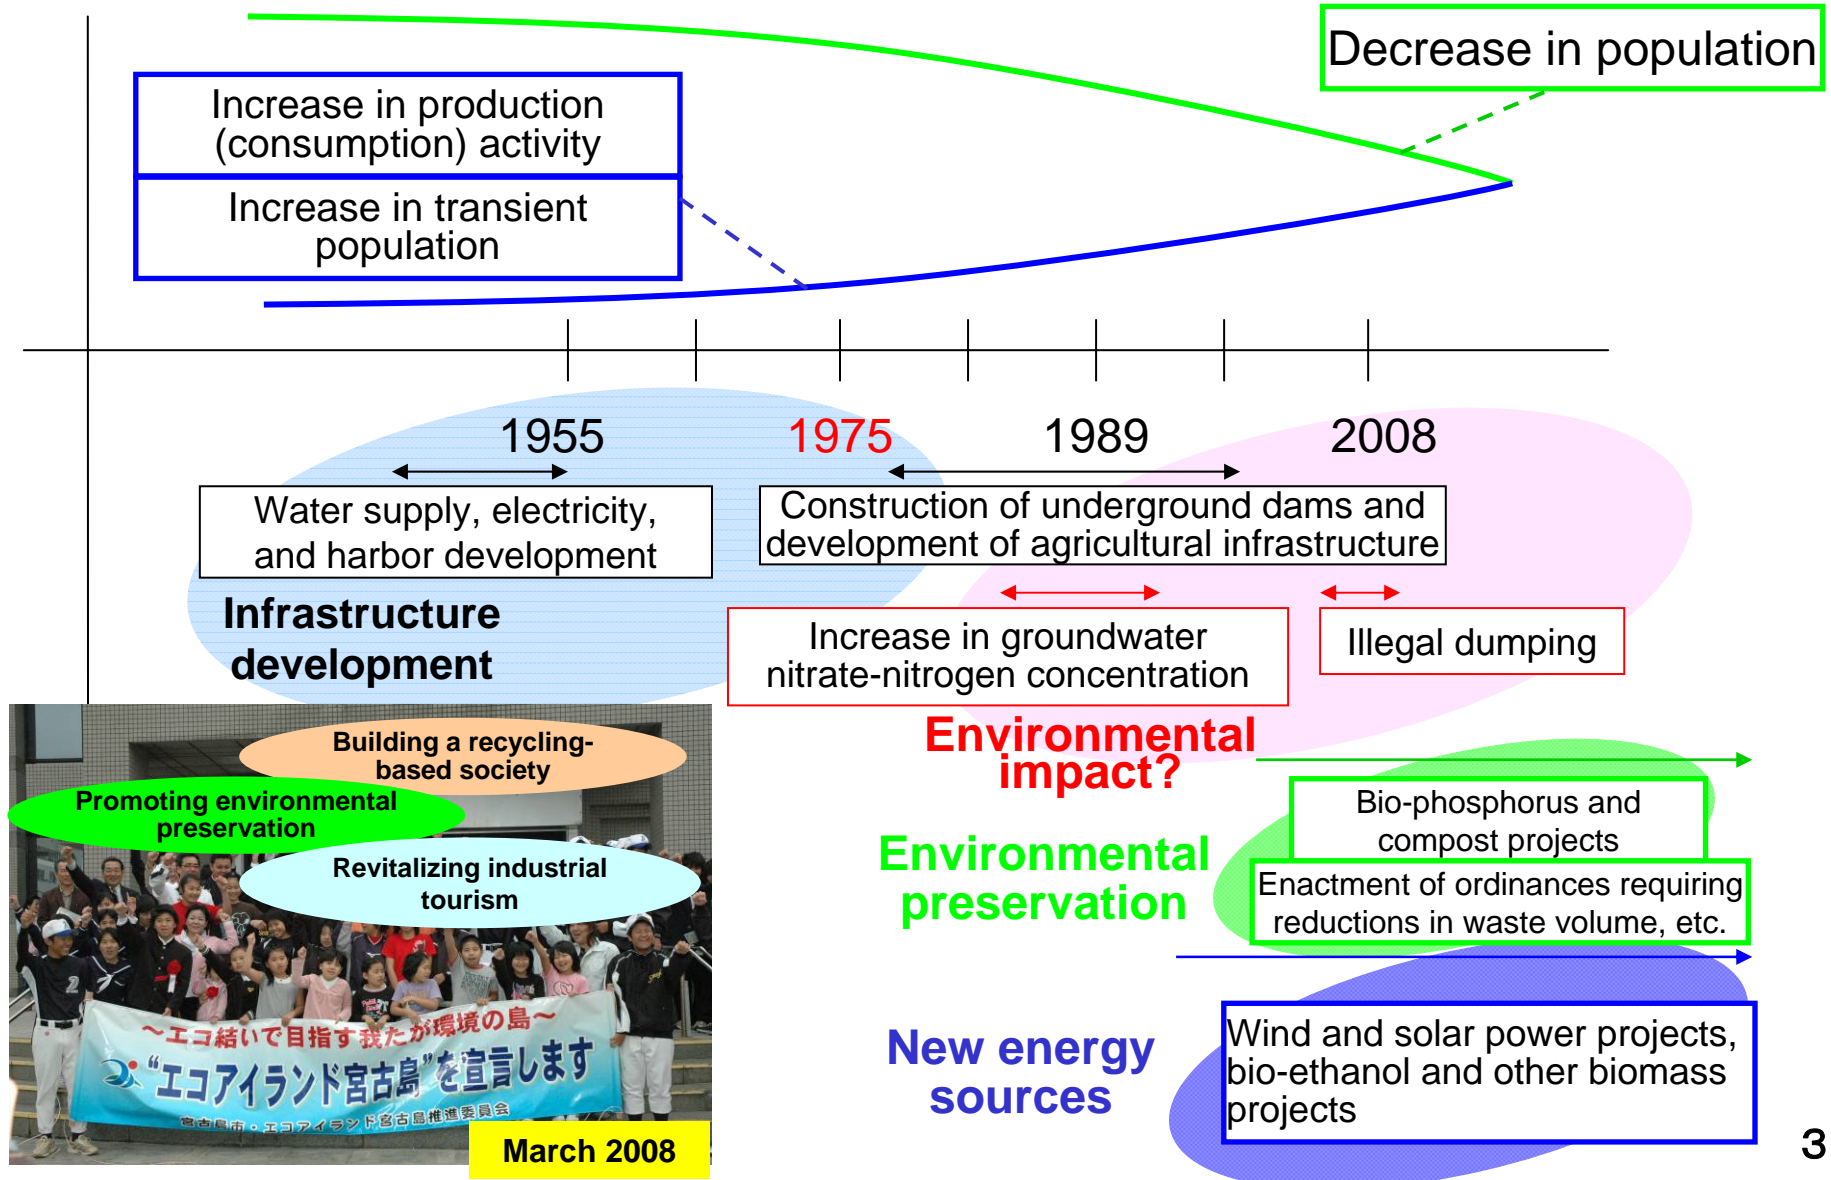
Decrease in population

Increase in production (consumption) activity

Increase in transient population

1955

1975

1989

2008

Water supply, electricity, and harbor development

Construction of underground dams and development of agricultural infrastructure

Infrastructure development

Increase in groundwater nitrate-nitrogen concentration

Illegal dumping

Environmental impact?

Building a recycling-based society

Promoting environmental preservation

Revitalizing industrial tourism

～エコ結いで目指す我たが環境の島～

"エコアイランド宮古島"を宣言します

宮古島市・エコアイランド宮古島推進委員会

March 2008

Environmental preservation

Bio-phosphorus and compost projects

Enactment of ordinances requiring reductions in waste volume, etc.

New energy sources

Wind and solar power projects, bio-ethanol and other biomass projects

3